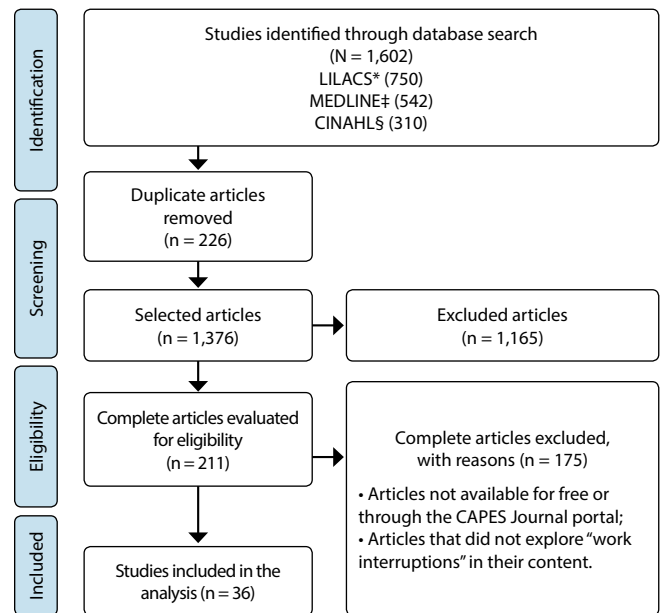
Identification

Studies identified through database search
(N = 1,602)
LILACS* (750)
MEDLINE‡ (542)
CINAHL§ (310)

Screening

Duplicate articles removed
(n = 226)

Selected articles
(n = 1,376)

Excluded articles
(n = 1,165)

Eligibility

Complete articles evaluated for eligibility
(n = 211)

Complete articles excluded, with reasons (n = 175)

• Articles not available for free or through the CAPES Journal portal;
• Articles that did not explore "work interruptions" in their content.

Included

Studies included in the analysis (n = 36)